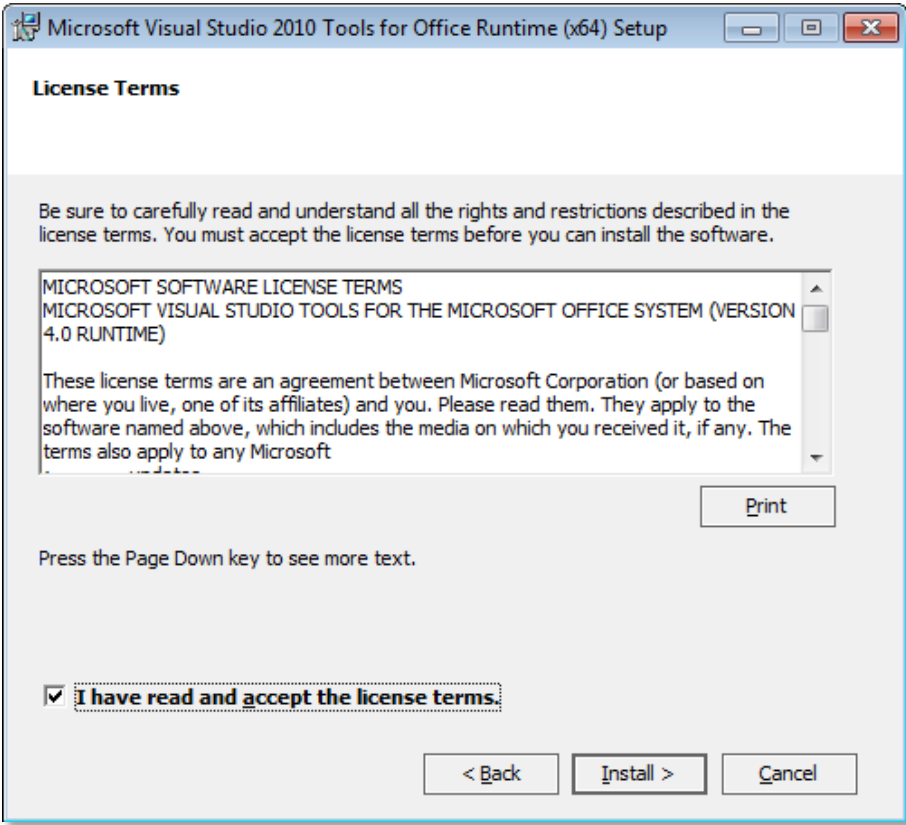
Microsoft Visual Studio 2010 Tools for Office Runtime (x64) Setup

License Terms

Be sure to carefully read and understand all the rights and restrictions described in the license terms. You must accept the license terms before you can install the software.

MICROSOFT SOFTWARE LICENSE TERMS
MICROSOFT VISUAL STUDIO TOOLS FOR THE MICROSOFT OFFICE SYSTEM (VERSION 4.0 RUNTIME)

These license terms are an agreement between Microsoft Corporation (or based on where you live, one of its affiliates) and you. Please read them. They apply to the software named above, which includes the media on which you received it, if any. The terms also apply to any Microsoft
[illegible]

Print

Press the Page Down key to see more text.

I have read and accept the license terms.

< Back

Install >

Cancel